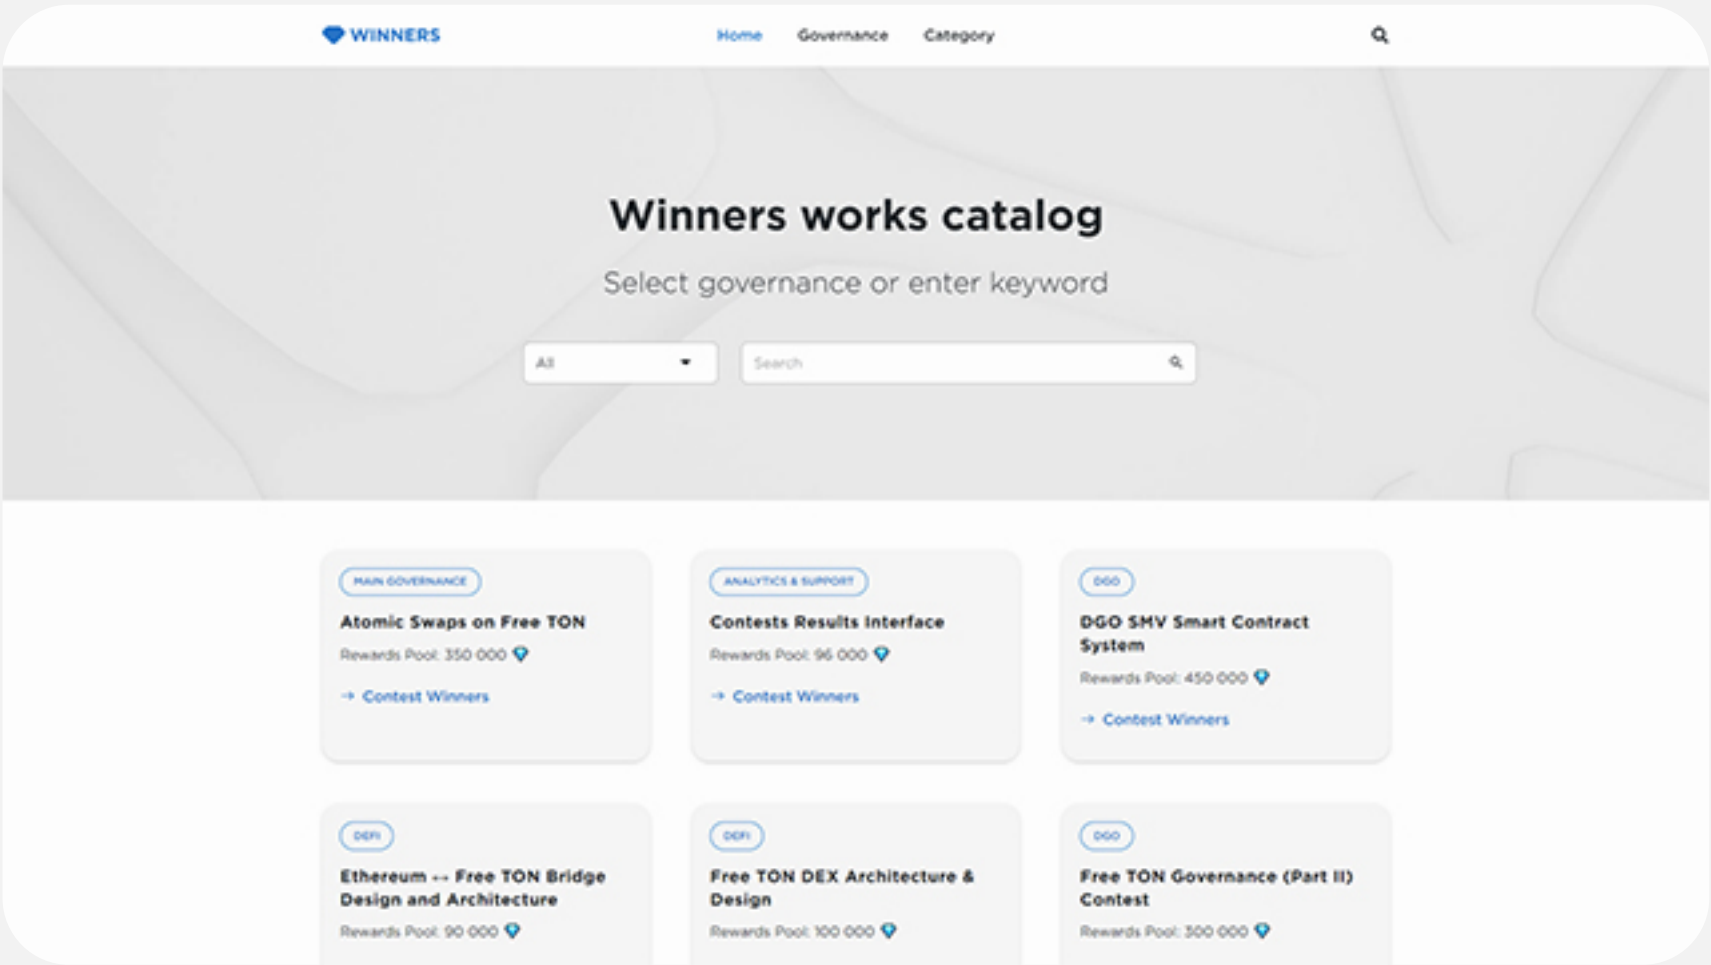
WINNERS

Home Governance Category

Winners works catalog

Select governance or enter keyword

All

Search

MAIN GOVERNANCE
Atomic Swaps on Free TON
Rewards Pool: 350 000
→ Contest Winners

ANALYTICS & SUPPORT
Contests Results Interface
Rewards Pool: 96 000
→ Contest Winners

DGO
DGO SMV Smart Contract System
Rewards Pool: 450 000
→ Contest Winners

DEFI
Ethereum ↔ Free TON Bridge Design and Architecture
Rewards Pool: 90 000

DEFI
Free TON DEX Architecture & Design
Rewards Pool: 100 000

DGO
Free TON Governance (Part II) Contest
Rewards Pool: 300 000